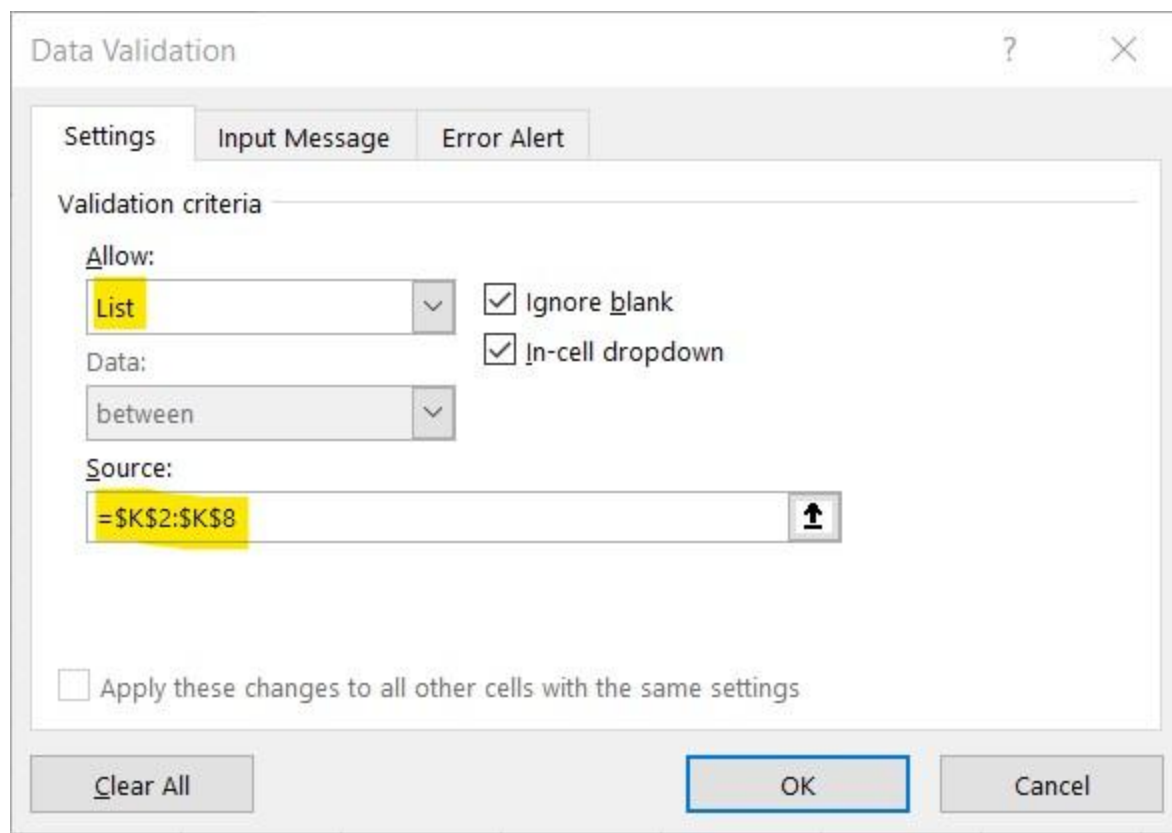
Data Validation

?

Settings | Input Message | Error Alert

Validation criteria

Allow:

List

Ignore blank

In-cell dropdown

Data:

between

Source:

=$K$2:$K$8

Apply these changes to all other cells with the same settings

Clear All

OK

Cancel